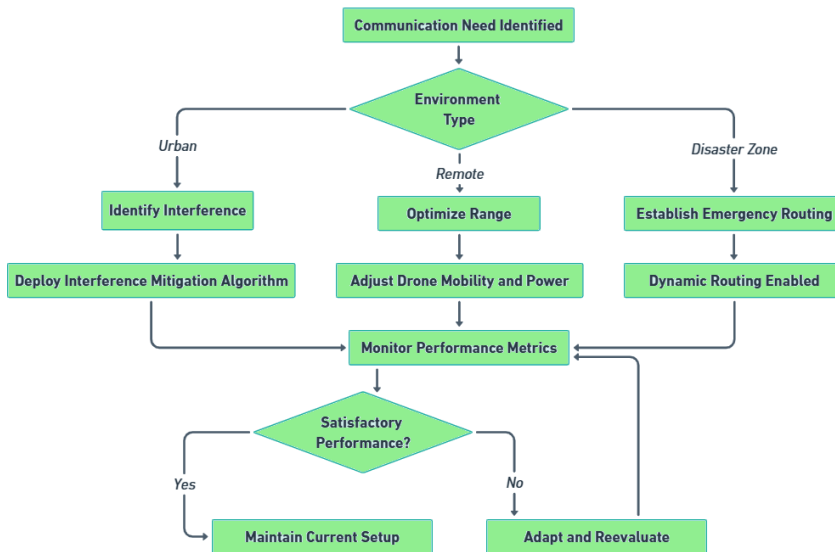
Communication Need Identified

Environment Type

Urban

Remote

Disaster Zone

Identify Interference

Optimize Range

Establish Emergency Routing

Deploy Interference Mitigation Algorithm

Adjust Drone Mobility and Power

Dynamic Routing Enabled

Monitor Performance Metrics

Satisfactory Performance?

Yes

No

Maintain Current Setup

Adapt and Reevaluate